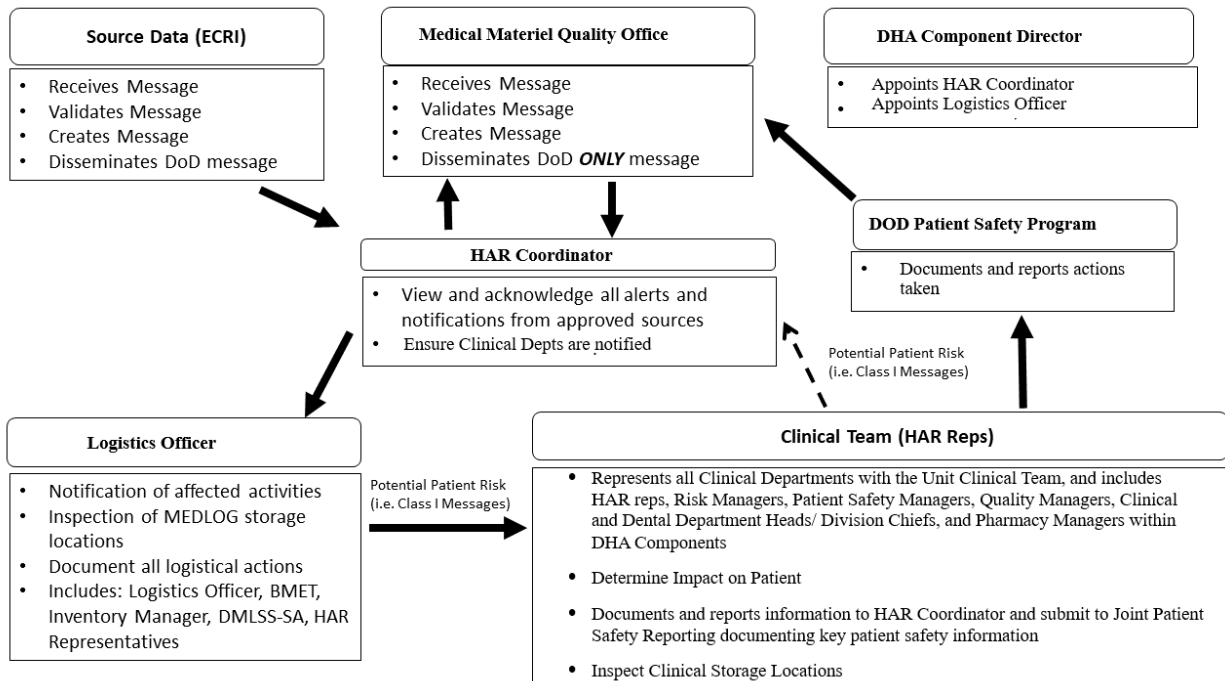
Source Data (ECRI)

- Receives Message
- Validates Message
- Creates Message
- Disseminates DoD message

Medical Materiel Quality Office

- Receives Message
- Validates Message
- Creates Message
- Disseminates DoD *ONLY* message

DHA Component Director

- Appoints HAR Coordinator
- Appoints Logistics Officer

DOD Patient Safety Program

- Documents and reports actions taken

HAR Coordinator

- View and acknowledge all alerts and notifications from approved sources
- Ensure Clinical Depts are notified

Potential Patient Risk (i.e. Class I Messages)

Logistics Officer

- Notification of affected activities
- Inspection of MEDLOG storage locations
- Document all logistical actions
- Includes: Logistics Officer, BMET, Inventory Manager, DMLSS-SA, HAR Representatives

Potential Patient Risk (i.e. Class I Messages)

Clinical Team (HAR Reps)

- Represents all Clinical Departments with the Unit Clinical Team, and includes HAR reps, Risk Managers, Patient Safety Managers, Quality Managers, Clinical and Dental Department Heads/ Division Chiefs, and Pharmacy Managers within DHA Components
- Determine Impact on Patient
- Documents and reports information to HAR Coordinator and submit to Joint Patient Safety Reporting documenting key patient safety information
- Inspect Clinical Storage Locations